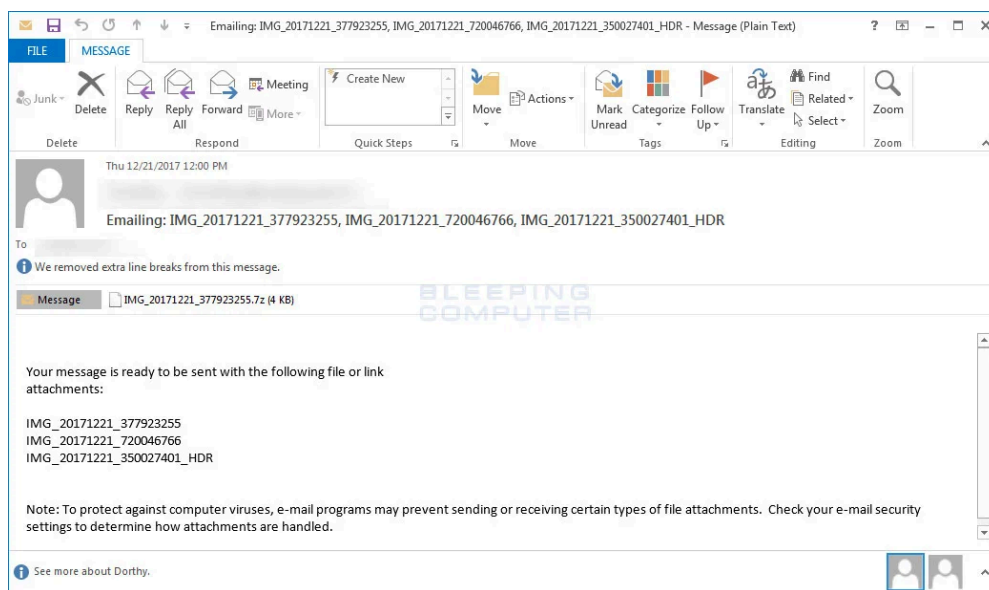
Emailing: IMG_20171221_377923255, IMG_20171221_720046766, IMG_20171221_350027401_HDR - Message (Plain Text)

? — □ ×

FILE MESSAGE

Junk Delete Reply Reply All Forward Meeting More Create New Move Actions Mark Unread Categorize Follow Up Translate Find Related Select Zoom

Delete Respond Quick Steps Move Tags Editing Zoom

Thu 12/21/2017 12:00 PM

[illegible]

Emailing: IMG_20171221_377923255, IMG_20171221_720046766, IMG_20171221_350027401_HDR

To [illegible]

We removed extra line breaks from this message.

Message IMG_20171221_377923255.7z (4 KB)

BLEEPING COMPUTER

Your message is ready to be sent with the following file or link attachments:

IMG_20171221_377923255
IMG_20171221_720046766
IMG_20171221_350027401_HDR

Note: To protect against computer viruses, e-mail programs may prevent sending or receiving certain types of file attachments. Check your e-mail security settings to determine how attachments are handled.

See more about Dorthy.